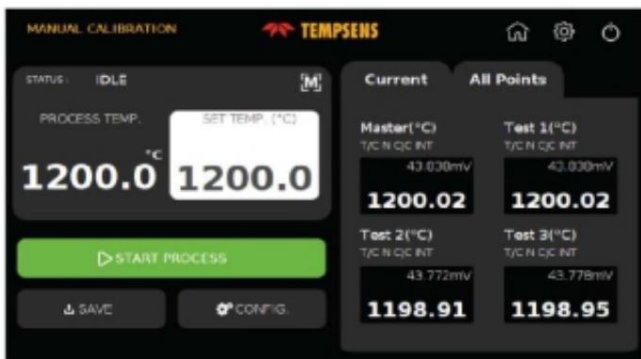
MANUAL CALIBRATION

TEMPSENS

STATUS : IDLE

M

PROCESS TEMP.

°C

1200.0

SET TEMP. (°C)

1200.0

START PROCESS

SAVE

CONFIG.

Current

All Points

Master(°C)
T/C N C|C INT
43.030mV
1200.02

Test 1(°C)
T/C N C|C INT
43.030mV
1200.02

Test 2(°C)
T/C N C|C INT
43.772mV
1198.91

Test 3(°C)
T/C N C|C INT
43.778mV
1198.95